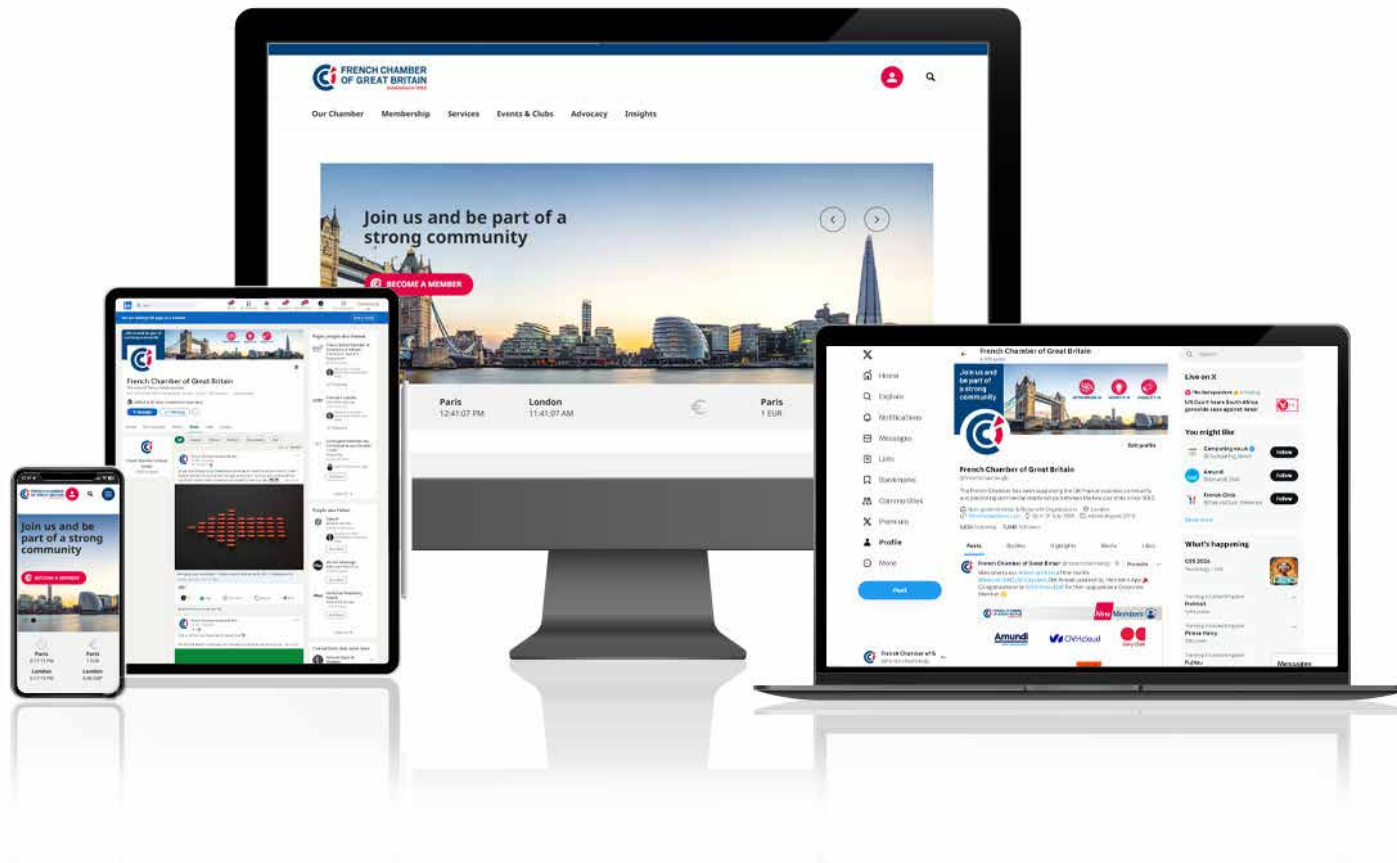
FRENCH CHAMBER OF GREAT BRITAIN

Our Chamber Membership Services Events & Clubs Advocacy Insights

Join us and be part of a strong community

BECOME A MEMBER

Paris
12:41:07 PM

London
11:41:07 AM

Paris
1 EUR

French Chamber of Great Britain

Join us and be part of a strong community

BECOME A MEMBER

Paris

London

X

Home
Explore
Notifications
Messages
Lists
Bookmarks
Communities
Premium
Profile
More

Post

French Chamber of Great Britain

Join us and be part of a strong community

Edit profile

French Chamber of Great Britain

Posts Replies Highlights Media Likes

Amundi
OVHcloud

Live on X

You might like

Follow
Follow
Follow

What's happening

Messages

French Chamber of G